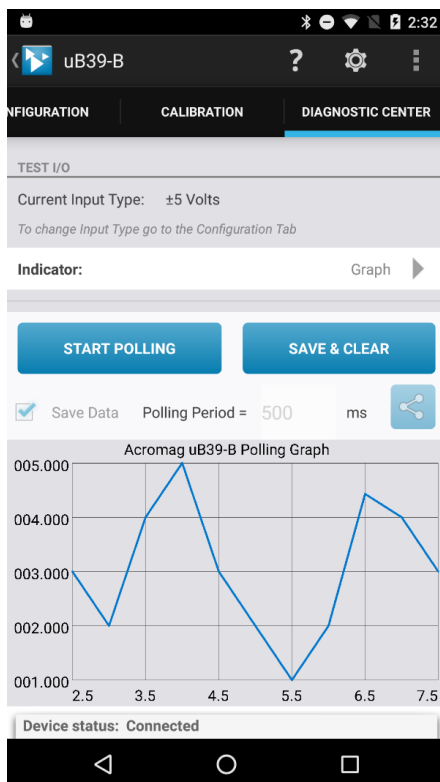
2:32

uB39-B

?

NFIGURATION

CALIBRATION

DIAGNOSTIC CENTER

TEST I/O

Current Input Type: ±5 Volts

To change Input Type go to the Configuration Tab

Indicator: Graph

START POLLING

SAVE & CLEAR

Save Data Polling Period = 500 ms

Acromag uB39-B Polling Graph

005.000
004.000
003.000
002.000
001.000

2.5 3.5 4.5 5.5 6.5 7.5

Device status: Connected